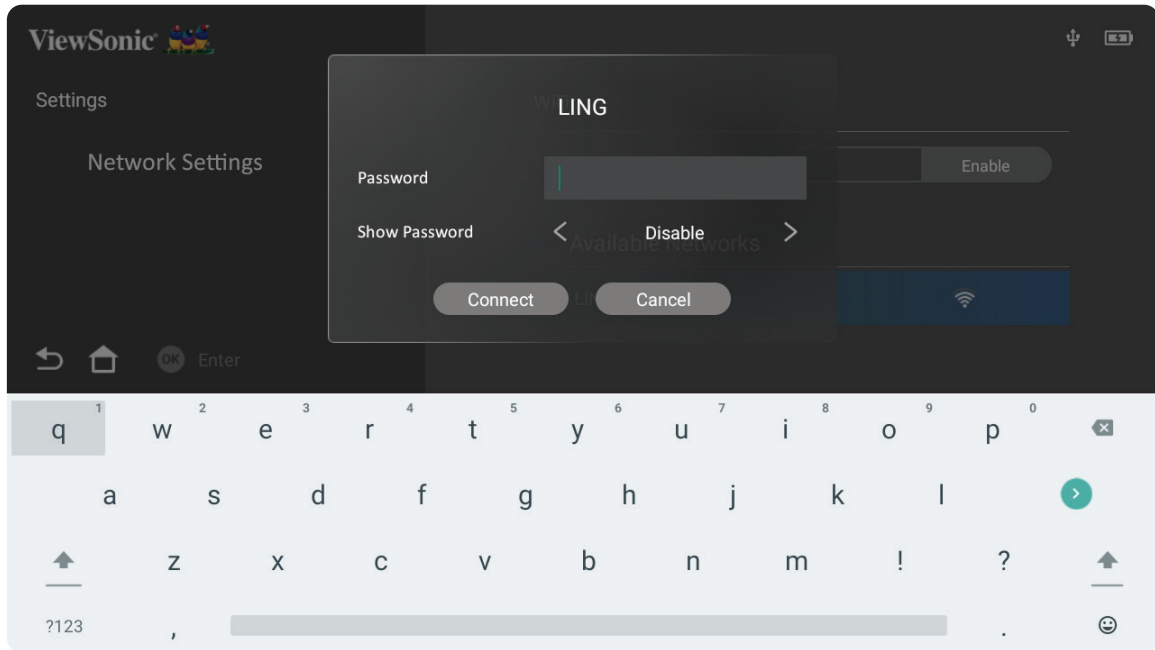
ViewSonic

Settings

Network Settings

Wi

LING

Password

Show Password

Disable

Enable

Available Networks

Connect

Li

Cancel

OK Enter

q 1 w 2 e 3 r 4 t 5 y 6 u 7 i 8 o 9 p 0

a s d f g h j k l

z x c v b n m ! ?

?123 , .